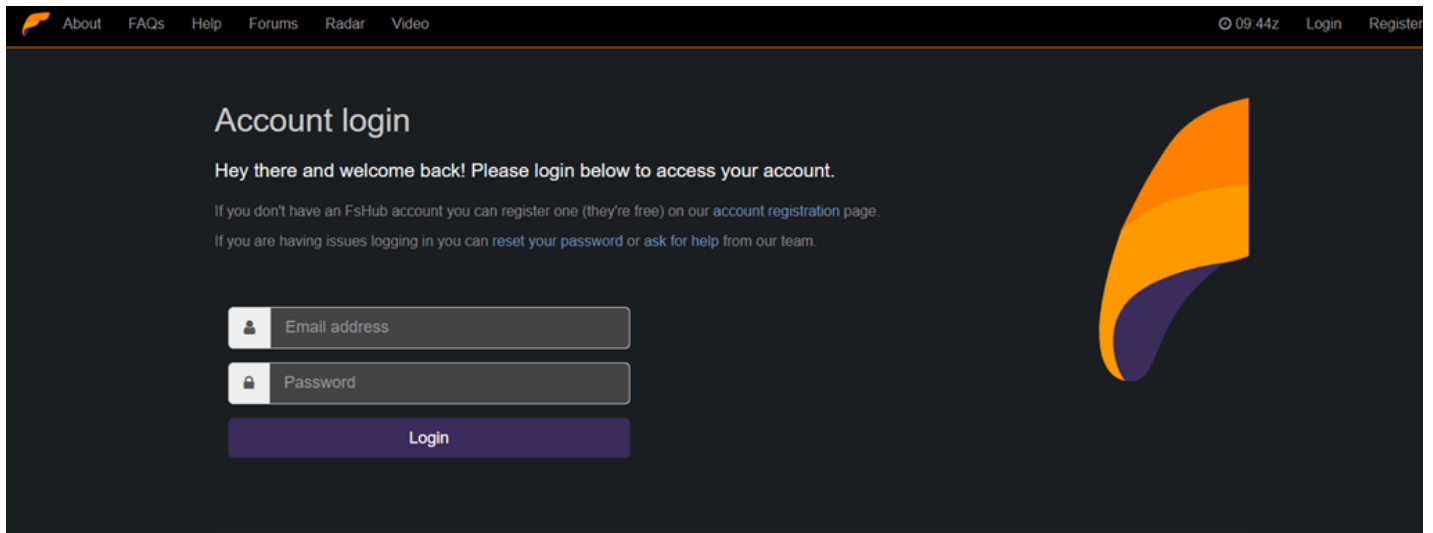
About FAQs Help Forums Radar Video 09:44z Login Register

Account login

Hey there and welcome back! Please login below to access your account.

If you don't have an FsHub account you can register one (they're free) on our account registration page.

If you are having issues logging in you can reset your password or ask for help from our team.

Email address

Password

Login